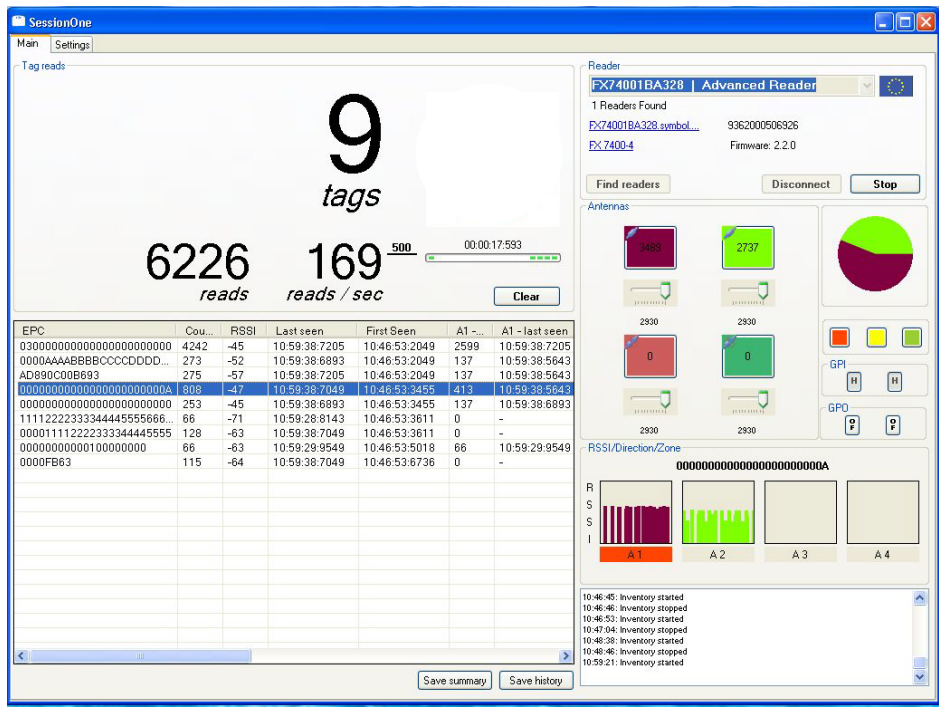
SessionOne

Main Settings

Tag reads

9
tags

6226
reads

169
reads / sec

500

00:00:17:593

Clear

| EPC | Cou... | RSSI | Last seen | First Seen | A1 -... | A1 - last seen |
|---|---|---|---|---|---|---|
| 030000000000000000000000 | 4242 | -45 | 10:59:38:7205 | 10:46:53:2049 | 2599 | 10:59:38:7205 |
| 0000AAAABBBBCCCCDDDD... | 273 | -52 | 10:59:38:6893 | 10:46:53:2049 | 137 | 10:59:38:5643 |
| AD890C00B693 | 275 | -57 | 10:59:38:7205 | 10:46:53:2049 | 137 | 10:59:38:5643 |
| 00000000000000000000000A | 808 | -47 | 10:59:38:7049 | 10:46:53:3455 | 413 | 10:59:38:5643 |
| 000000000000000000000000 | 253 | -45 | 10:59:38:6893 | 10:46:53:3455 | 137 | 10:59:38:6893 |
| 111122223333444455556666... | 66 | -71 | 10:59:28:8143 | 10:46:53:3611 | 0 | - |
| 000011112222333344445555 | 128 | -63 | 10:59:38:7049 | 10:46:53:3611 | 0 | - |
| 000000000000100000000 | 66 | -63 | 10:59:29:9549 | 10:46:53:5018 | 66 | 10:59:29:9549 |
| 0000FB63 | 115 | -64 | 10:59:38:7049 | 10:46:53:6736 | 0 | - |

Save summary Save history

Reader

FX74001BA328 | Advanced Reader

1 Readers Found

FX74001BA328.symbol...

9362000506926

FX 7400-4

Firmware: 2.2.0

Find readers Disconnect Stop

Antennas

3489 2737

2930 2930

0 0

2930 2930

GPI

H H

GPO

RSSI/Direction/Zone

00000000000000000000000A

R
S
S
I

A 1 A 2 A 3 A 4

10:46:45: Inventory started
10:46:46: Inventory stopped
10:46:53: Inventory started
10:47:04: Inventory stopped
10:48:38: Inventory started
10:48:46: Inventory stopped
10:59:21: Inventory started